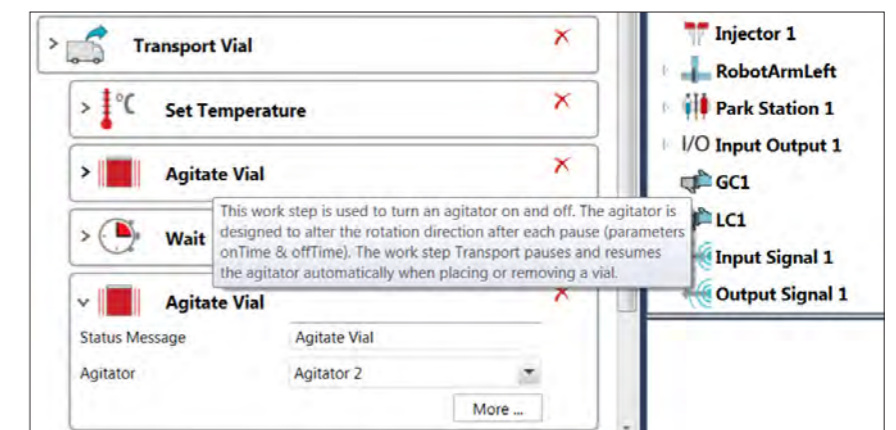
> Transport Vial

> °C Set Temperature

> Agitate Vial

> Wait

This work step is used to turn an agitator on and off. The agitator is designed to alter the rotation direction after each pause (parameters onTime & offTime). The work step Transport pauses and resumes the agitator automatically when placing or removing a vial.

Agitate Vial

Status Message | Agitate Vial

Agitator | Agitator 2

More ...

Injector 1

RobotArmLeft

Park Station 1

I/O Input Output 1

GC1

LC1

Input Signal 1

Output Signal 1